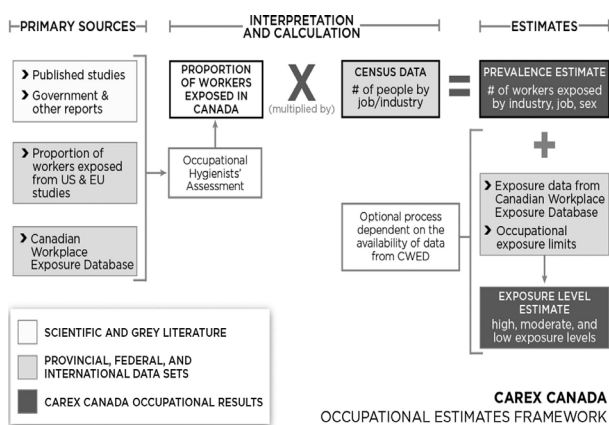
PRIMARY SOURCES

INTERPRETATION AND CALCULATION

ESTIMATES

› Published studies
› Government & other reports

› Proportion of workers exposed from US & EU studies

› Canadian Workplace Exposure Database

PROPORTION OF WORKERS EXPOSED IN CANADA

Occupational Hygienists' Assessment

X
(multiplied by)

CENSUS DATA
# of people by job/industry

=

PREVALENCE ESTIMATE
# of workers exposed by industry, job, sex

+

Optional process dependent on the availability of data from CWED

› Exposure data from Canadian Workplace Exposure Database
› Occupational exposure limits

EXPOSURE LEVEL ESTIMATE
high, moderate, and low exposure levels

SCIENTIFIC AND GREY LITERATURE

PROVINCIAL, FEDERAL, AND INTERNATIONAL DATA SETS

CAREX CANADA OCCUPATIONAL RESULTS

CAREX CANADA
OCCUPATIONAL ESTIMATES FRAMEWORK